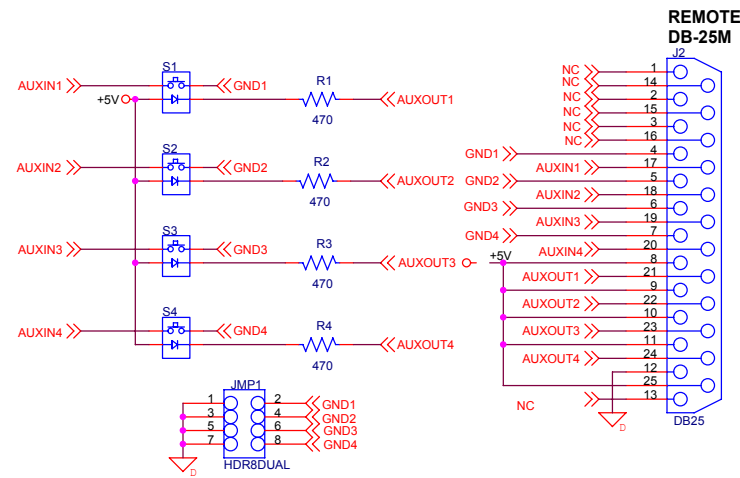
REMOTE
DB-25M

J2

AUXIN1
+5V
S1
GND1
R1
AUXOUT1
470

AUXIN2
S2
GND2
R2
AUXOUT2
470

AUXIN3
S3
GND3
R3
AUXOUT3
470

AUXIN4
S4
GND4
R4
AUXOUT4
470

JMP1
1 2
3 4
5 6
7 8
GND1
GND2
GND3
GND4
D
HDR8DUAL

NC 1
NC 14
NC 2
NC 15
NC 3
NC 16
GND1 4
AUXIN1 17
GND2 5
AUXIN2 18
GND3 6
AUXIN3 19
GND4 7
AUXIN4 20
+5V 8
AUXOUT1 21
9
AUXOUT2 22
10
AUXOUT3 23
11
AUXOUT4 24
12
25
NC 13
D
DB25